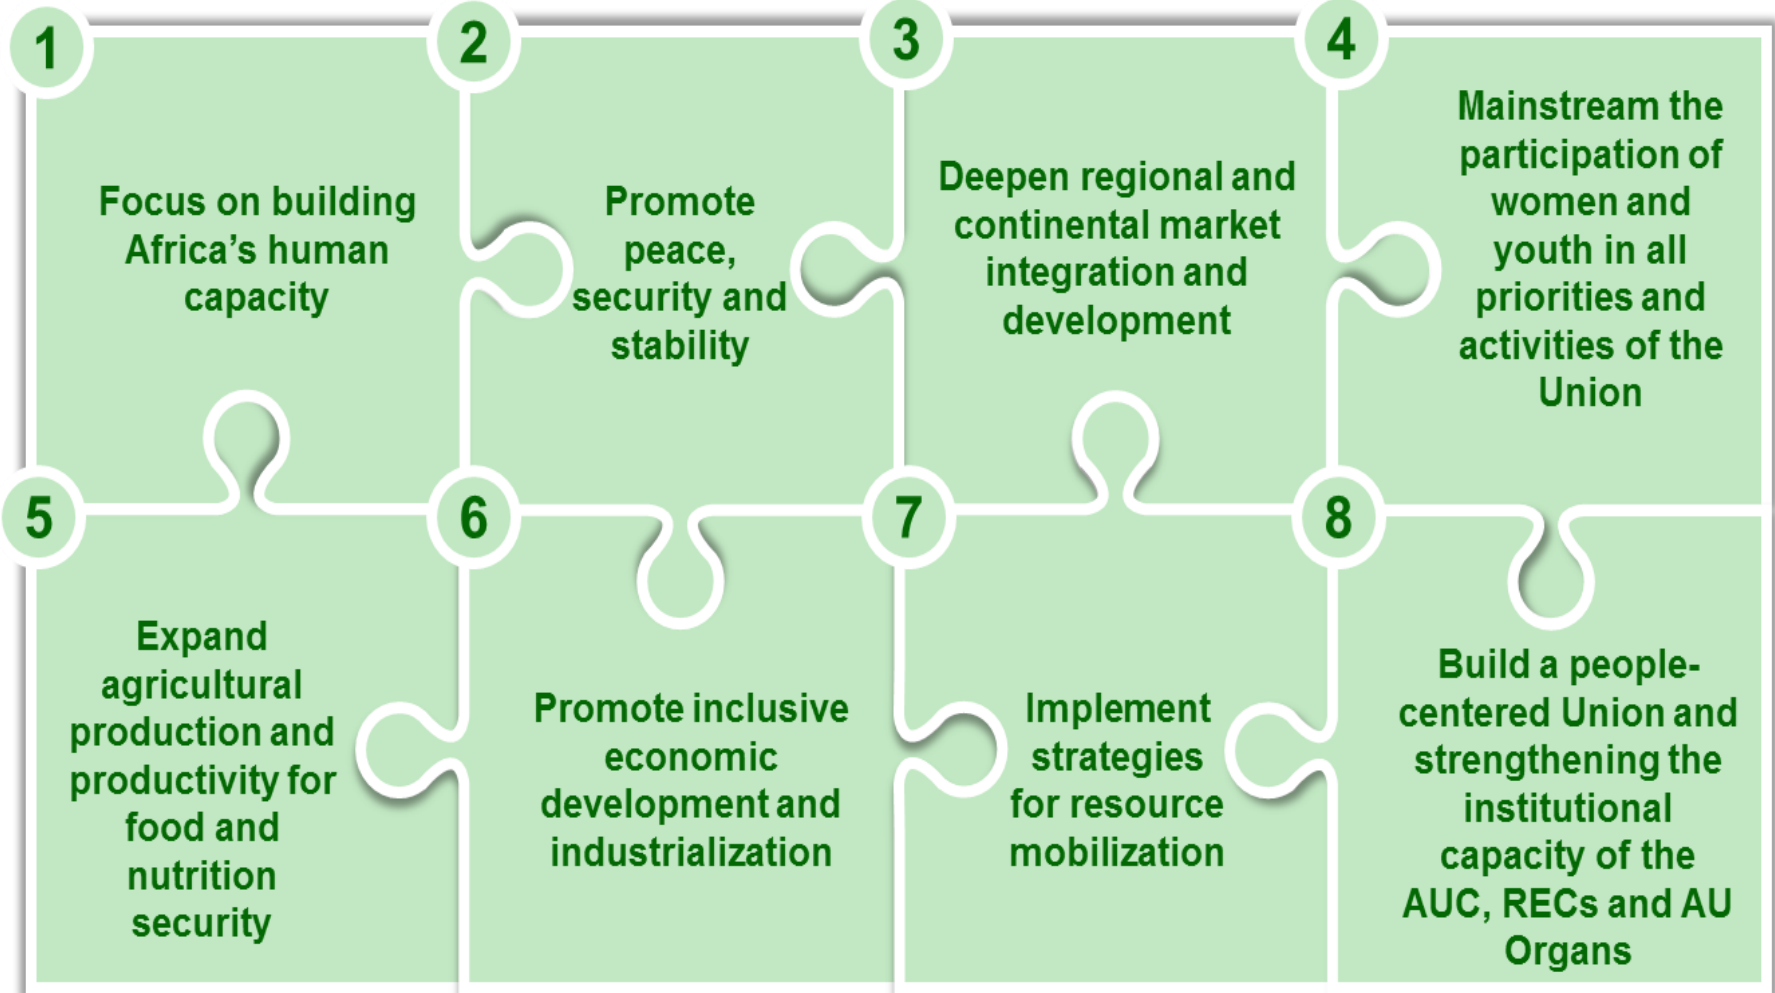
1
Focus on building Africa's human capacity

2
Promote peace, security and stability

3
Deepen regional and continental market integration and development

4
Mainstream the participation of women and youth in all priorities and activities of the Union

5
Expand agricultural production and productivity for food and nutrition security

6
Promote inclusive economic development and industrialization

7
Implement strategies for resource mobilization

8
Build a people-centered Union and strengthening the institutional capacity of the AUC, RECs and AU Organs